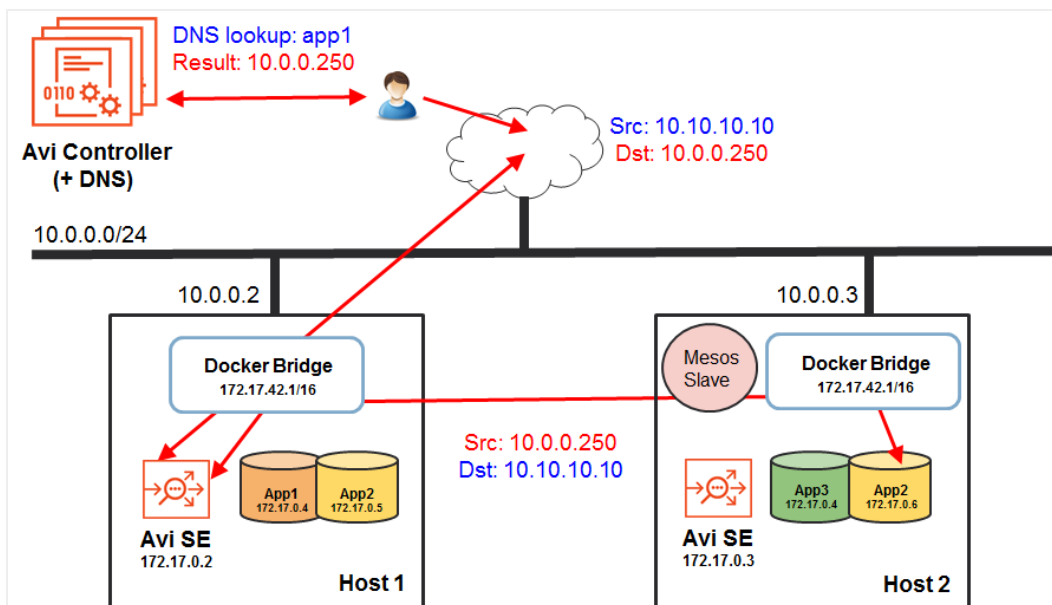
0110

DNS lookup: app1
Result: 10.0.0.250

Avi Controller
(+ DNS)

Src: 10.10.10.10
Dst: 10.0.0.250

10.0.0.0/24

10.0.0.2

10.0.0.3

Docker Bridge
172.17.42.1/16

Mesos Slave

Docker Bridge
172.17.42.1/16

Src: 10.0.0.250
Dst: 10.10.10.10

App1
172.17.0.4

App2
172.17.0.5

App3
172.17.0.4

App2
172.17.0.6

Avi SE
172.17.0.2

Host 1

Avi SE
172.17.0.3

Host 2